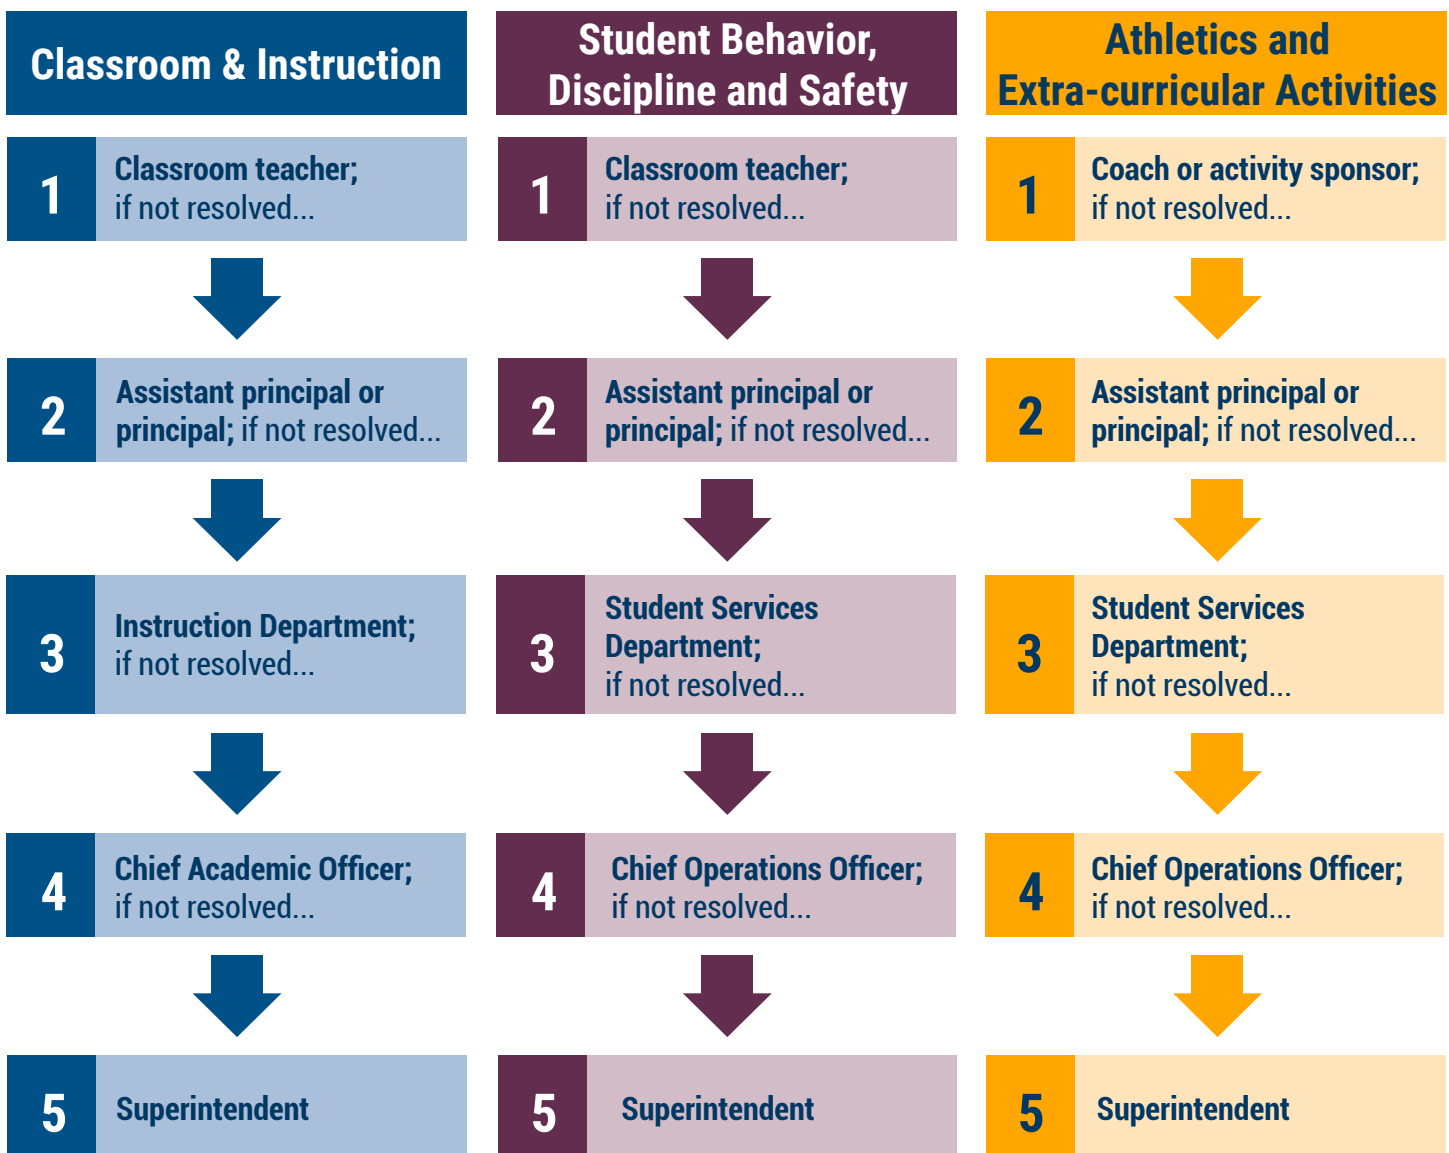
Classroom & Instruction

1 Classroom teacher; if not resolved...

2 Assistant principal or principal; if not resolved...

3 Instruction Department; if not resolved...

4 Chief Academic Officer; if not resolved...

5 Superintendent

Student Behavior, Discipline and Safety

1 Classroom teacher; if not resolved...

2 Assistant principal or principal; if not resolved...

3 Student Services Department; if not resolved...

4 Chief Operations Officer; if not resolved...

5 Superintendent

Athletics and Extra-curricular Activities

1 Coach or activity sponsor; if not resolved...

2 Assistant principal or principal; if not resolved...

3 Student Services Department; if not resolved...

4 Chief Operations Officer; if not resolved...

5 Superintendent